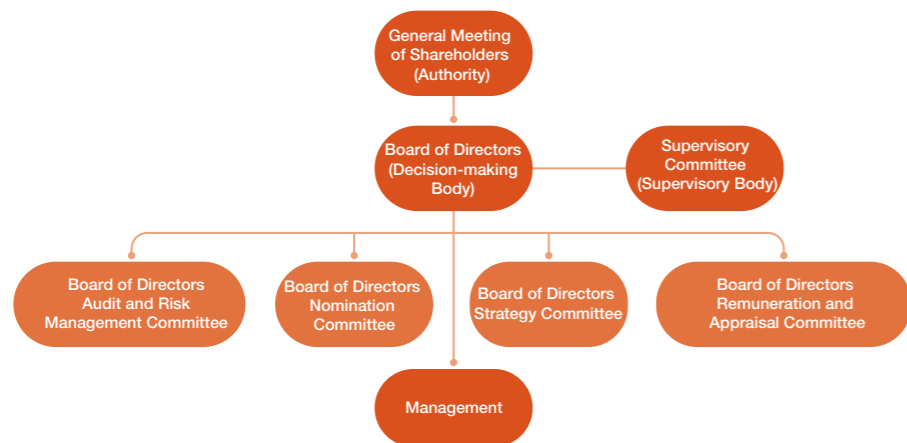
General Meeting of Shareholders (Authority)

Board of Directors (Decision-making Body)

Supervisory Committee (Supervisory Body)

Board of Directors Audit and Risk Management Committee

Board of Directors Nomination Committee

Board of Directors Strategy Committee

Board of Directors Remuneration and Appraisal Committee

Management